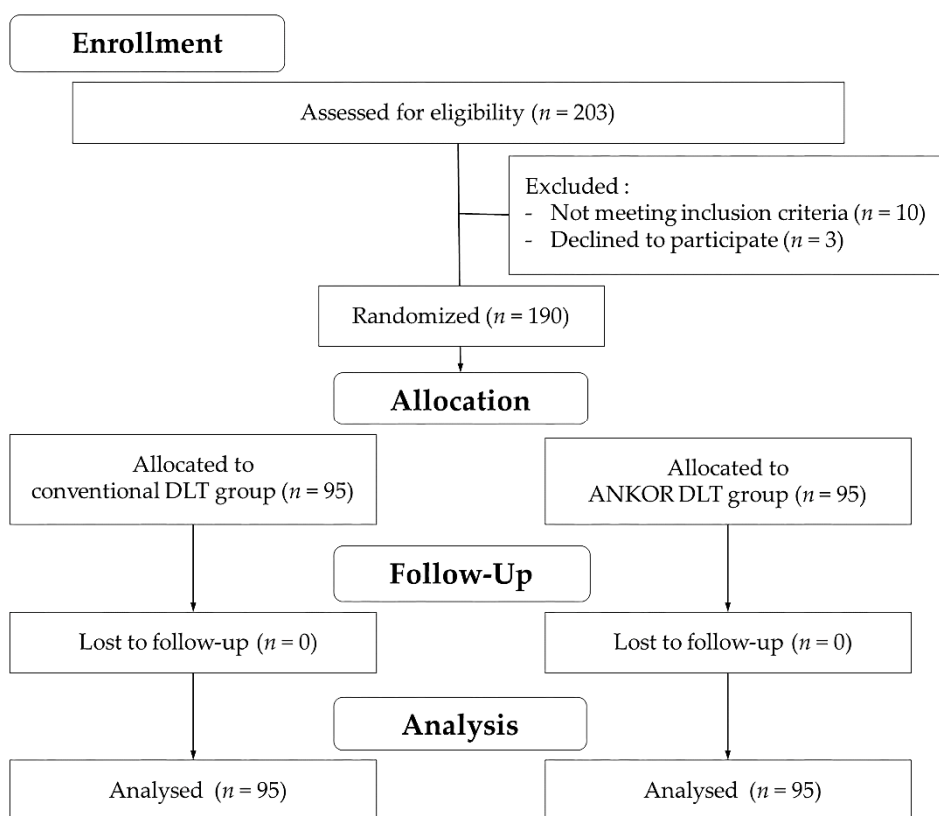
Enrollment

Assessed for eligibility ($n$ = 203)

Excluded :
- Not meeting inclusion criteria ($n$ = 10)
- Declined to participate ($n$ = 3)

Randomized ($n$ = 190)

Allocation

Allocated to conventional DLT group ($n$ = 95)

Allocated to ANKOR DLT group ($n$ = 95)

Follow-Up

Lost to follow-up ($n$ = 0)

Lost to follow-up ($n$ = 0)

Analysis

Analysed ($n$ = 95)

Analysed ($n$ = 95)